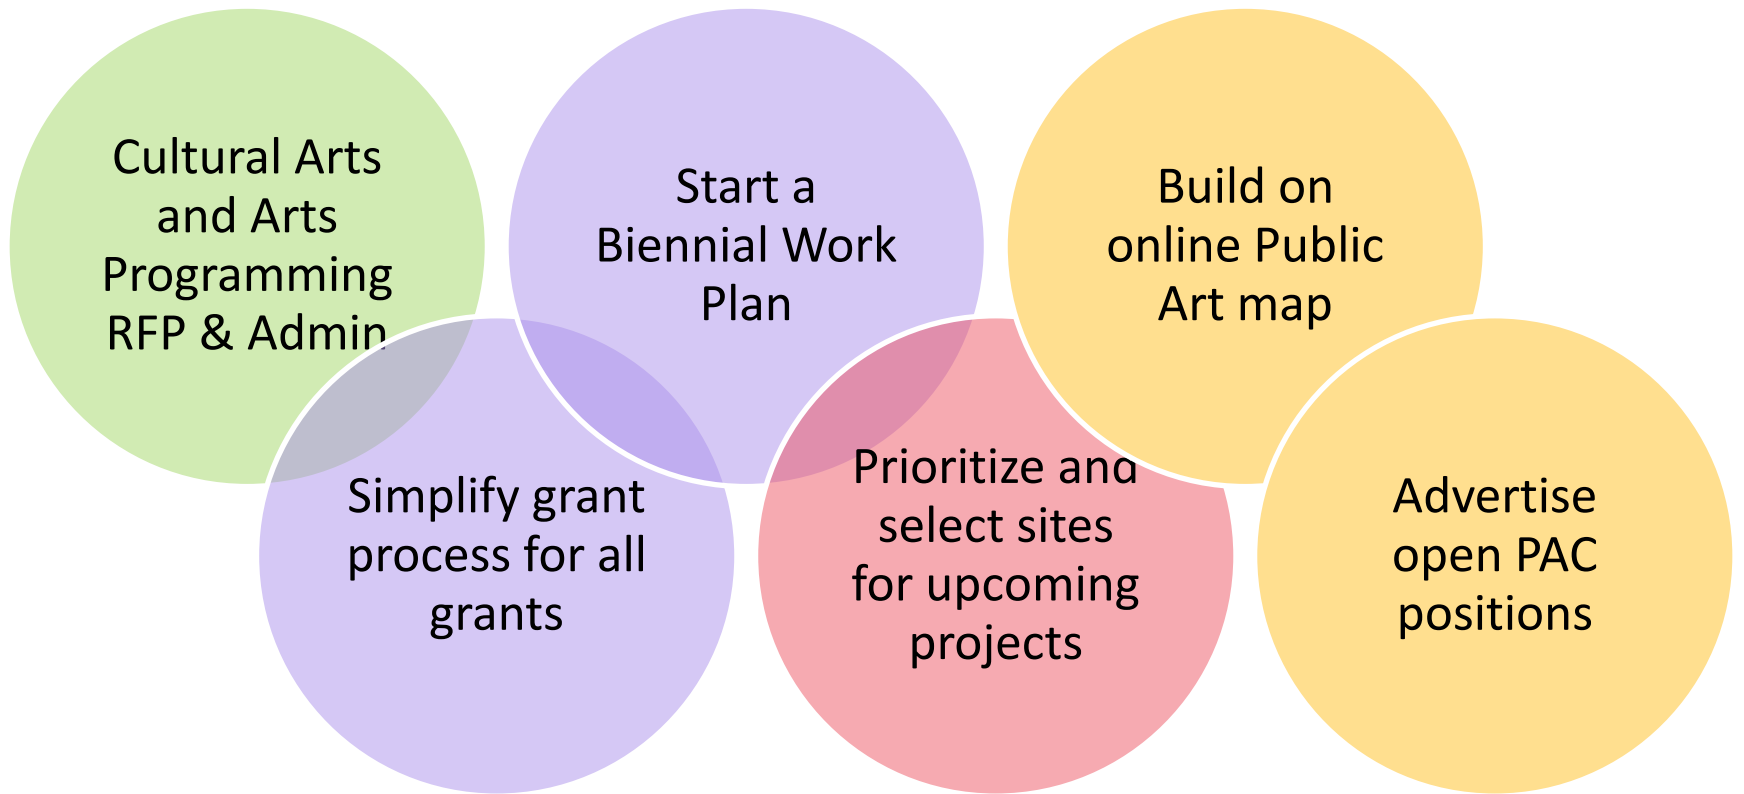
Cultural Arts and Arts Programming RFP & Admin

Start a Biennial Work Plan

Build on online Public Art map

Simplify grant process for all grants

Prioritize and select sites for upcoming projects

Advertise open PAC positions